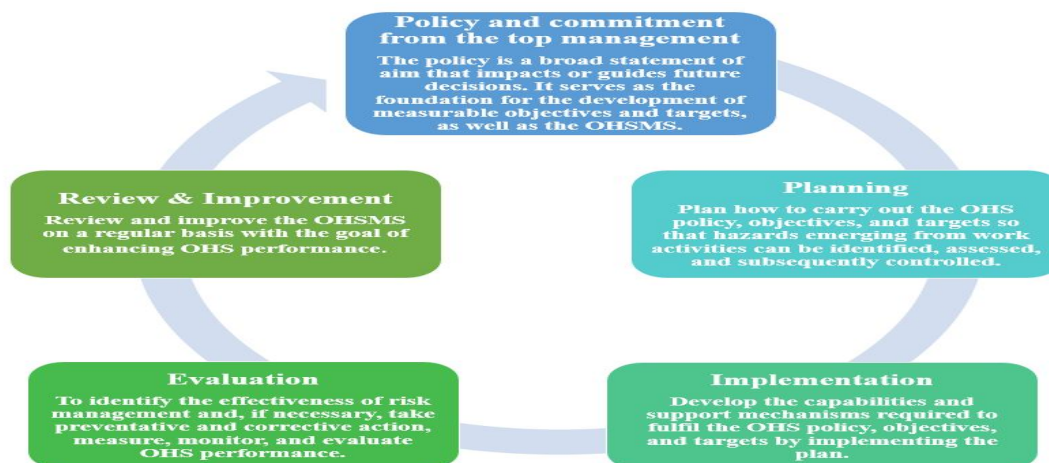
Policy and commitment from the top management
The policy is a broad statement of aim that impacts or guides future decisions. It serves as the foundation for the development of measurable objectives and targets, as well as the OHSMS.

Planning
Plan how to carry out the OHS policy, objectives, and targets so that hazards emerging from work activities can be identified, assessed, and subsequently controlled.

Implementation
Develop the capabilities and support mechanisms required to fulfil the OHS policy, objectives, and targets by implementing the plan.

Evaluation
To identify the effectiveness of risk management and, if necessary, take preventative and corrective action, measure, monitor, and evaluate OHS performance.

Review & Improvement
Review and improve the OHSMS on a regular basis with the goal of enhancing OHS performance.